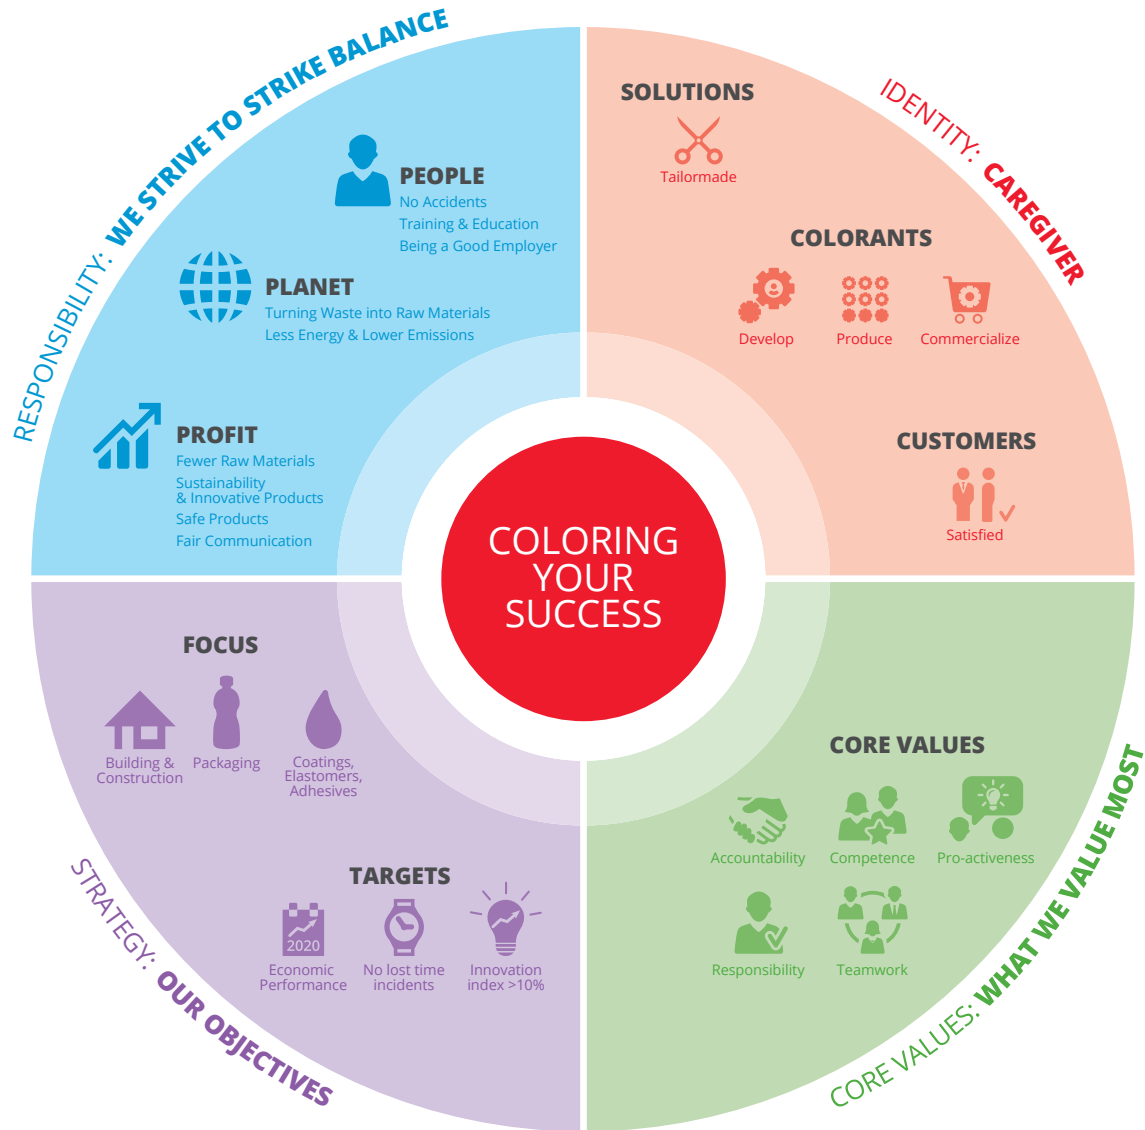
RESPONSIBILITY: WE STRIVE TO STRIKE BALANCE

PEOPLE
No Accidents
Training & Education
Being a Good Employer

PLANET
Turning Waste into Raw Materials
Less Energy & Lower Emissions

PROFIT
Fewer Raw Materials
Sustainability & Innovative Products
Safe Products
Fair Communication

IDENTITY: CAREGIVER

SOLUTIONS
Tailormade

COLORANTS
Develop
Produce
Commercialize

CUSTOMERS
Satisfied

COLORING YOUR SUCCESS

STRATEGY: OUR OBJECTIVES

FOCUS
Building & Construction
Packaging
Coatings, Elastomers, Adhesives

TARGETS
2020
Economic Performance
No lost time incidents
Innovation index >10%

CORE VALUES: WHAT WE VALUE MOST

CORE VALUES
Accountability
Competence
Pro-activeness
Responsibility
Teamwork